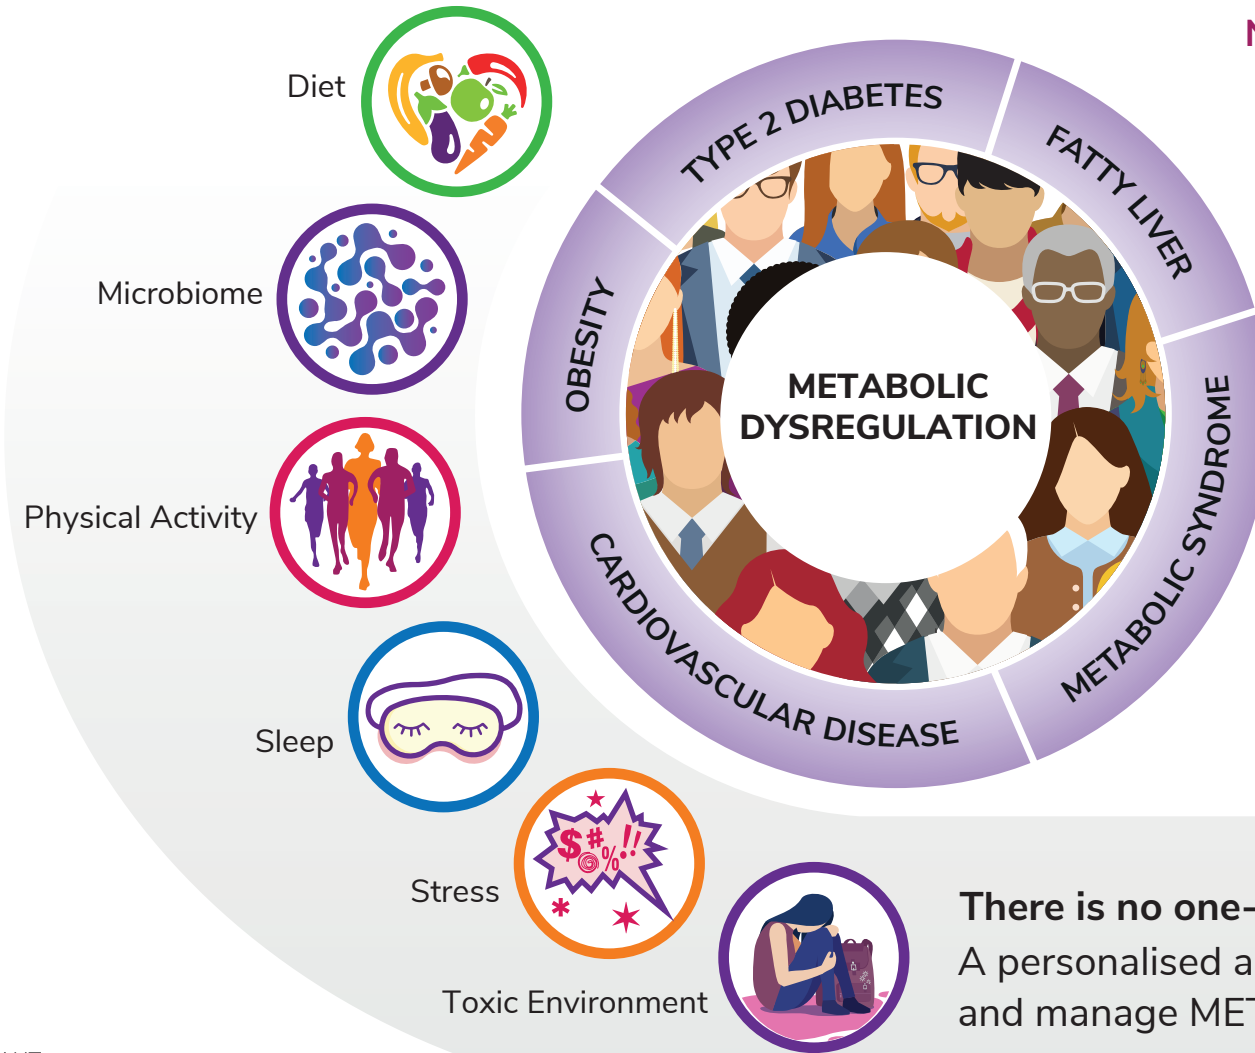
Diet

Microbiome

Physical Activity

Sleep

Stress

Toxic Environment

TYPE 2 DIABETES

FATTY LIVER

METABOLIC SYNDROME

CARDIOVASCULAR DISEASE

OBESITY

METABOLIC DYSREGULATION

$#%!!

There is no one-

A personalised a

and manage ME